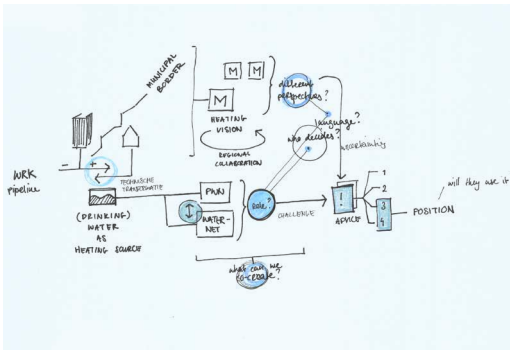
MUNICIPAL BORDER

M M

M

HEATING VISION

REGIONAL COLLABORATION

different perspectives?

language?

who decides?

uncertainty

WRK pipeline

- +

TECHNISCHE TEMPERATUUR

(DRINKING) WATER AS HEATING SOURCE

PWN

WATER-NET

Role?

CHALLENGE

!

ADVICE

1

2

3

4

POSITION

will they use it

what can we co-create?